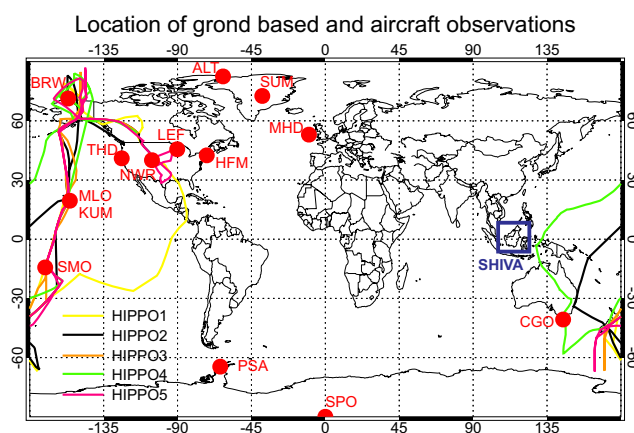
Location of grond based and aircraft observations

-135 -90 -45 0 45 90 135

60
30
0
-30
-60

60
30
0
-30
-60

BRW
ALT
SUM
MHD
THD
LEF
NWR
HFM
MLO
KUM
SMO
SHIVA
CGO
PSA
SPO

HIPPO1
HIPPO2
HIPPO3
HIPPO4
HIPPO5

-135 -90 -45 0 45 90 135